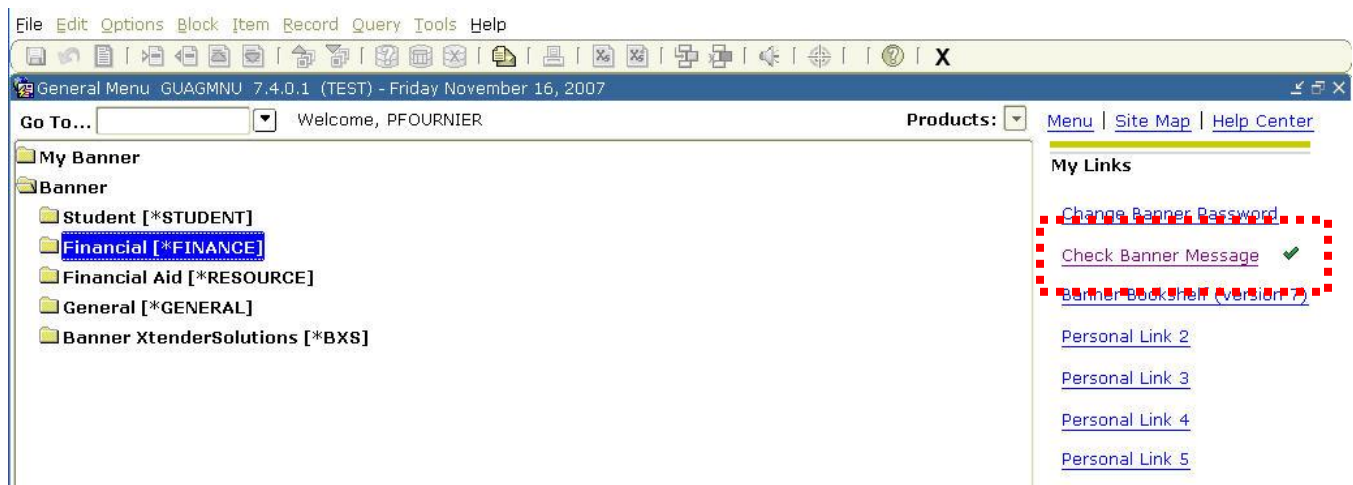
File Edit Options Block Item Record Query Tools Help

X

General Menu GUAGMNU 7.4.0.1 (TEST) - Friday November 16, 2007

Go To...

Welcome, PFOURNIER

Products:

Menu | Site Map | Help Center

My Banner

Banner

Student [*STUDENT]

Financial [*FINANCE]

Financial Aid [*RESOURCE]

General [*GENERAL]

Banner XtenderSolutions [*BXS]

My Links

Change Banner Password

Check Banner Message

Banner Bookshelf (Version 7)

Personal Link 2

Personal Link 3

Personal Link 4

Personal Link 5